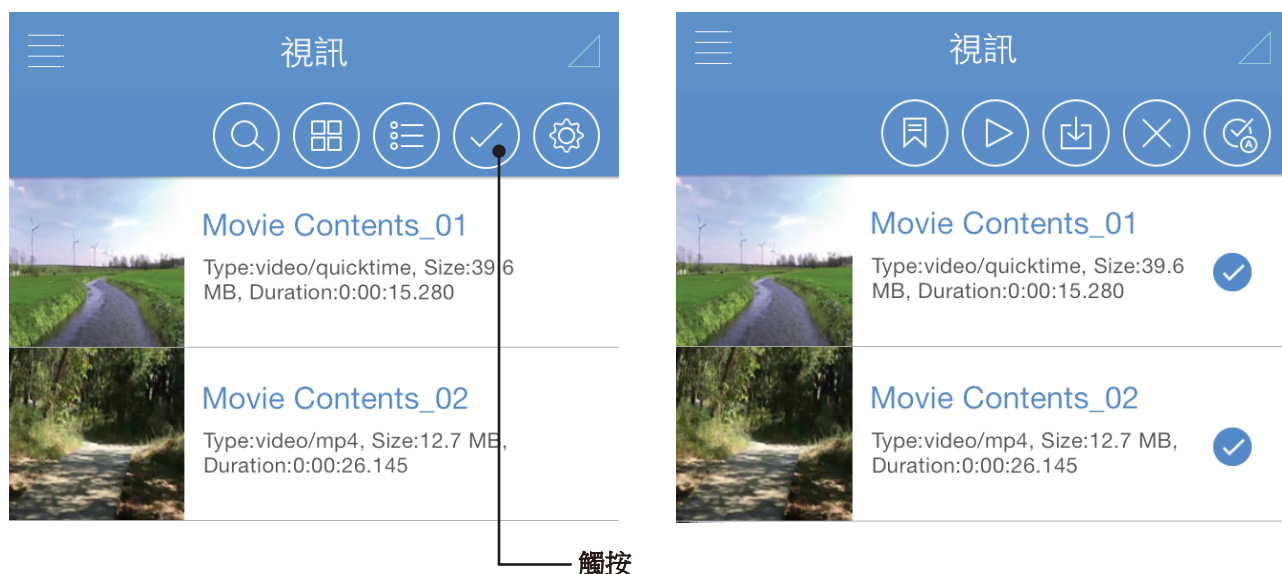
視訊

Movie Contents_01
Type:video/quicktime, Size:39.6 MB, Duration:0:00:15.280

Movie Contents_02
Type:video/mp4, Size:12.7 MB, Duration:0:00:26.145

觸按

視訊

Movie Contents_01
Type:video/quicktime, Size:39.6 MB, Duration:0:00:15.280

Movie Contents_02
Type:video/mp4, Size:12.7 MB, Duration:0:00:26.145